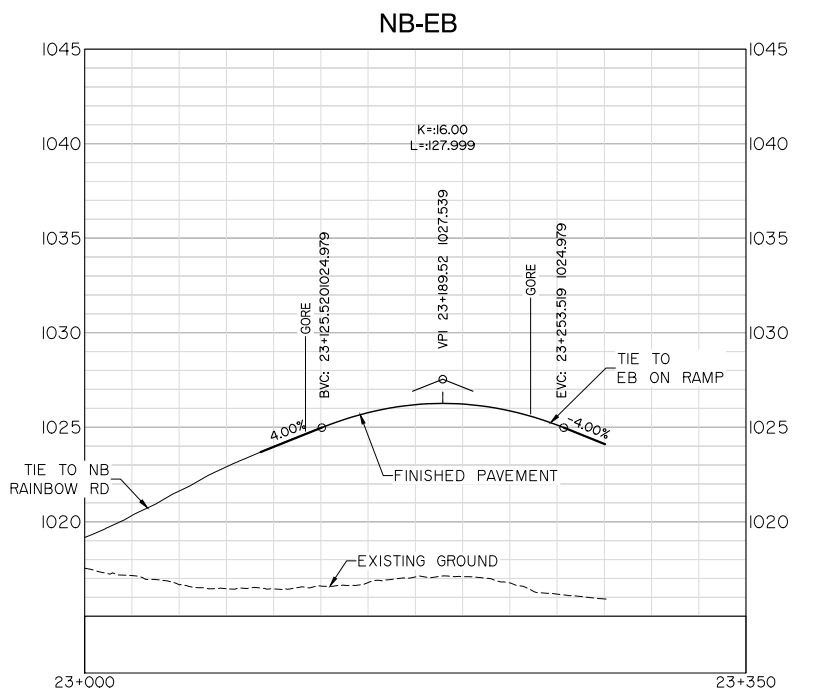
NB-EB

1045
1040
1035
1030
1025
1020

1045
1040
1035
1030
1025
1020

K=:16.00
L=:127.999

GORE
BVC: 23+125.520 1024.979

VPI 23+189.52 1027.539

GORE
EVC: 23+253.519 1024.979

TIE TO
EB ON RAMP

4.00%
-4.00%

TIE TO NB
RAINBOW RD

FINISHED PAVEMENT

EXISTING GROUND

23+000
23+350